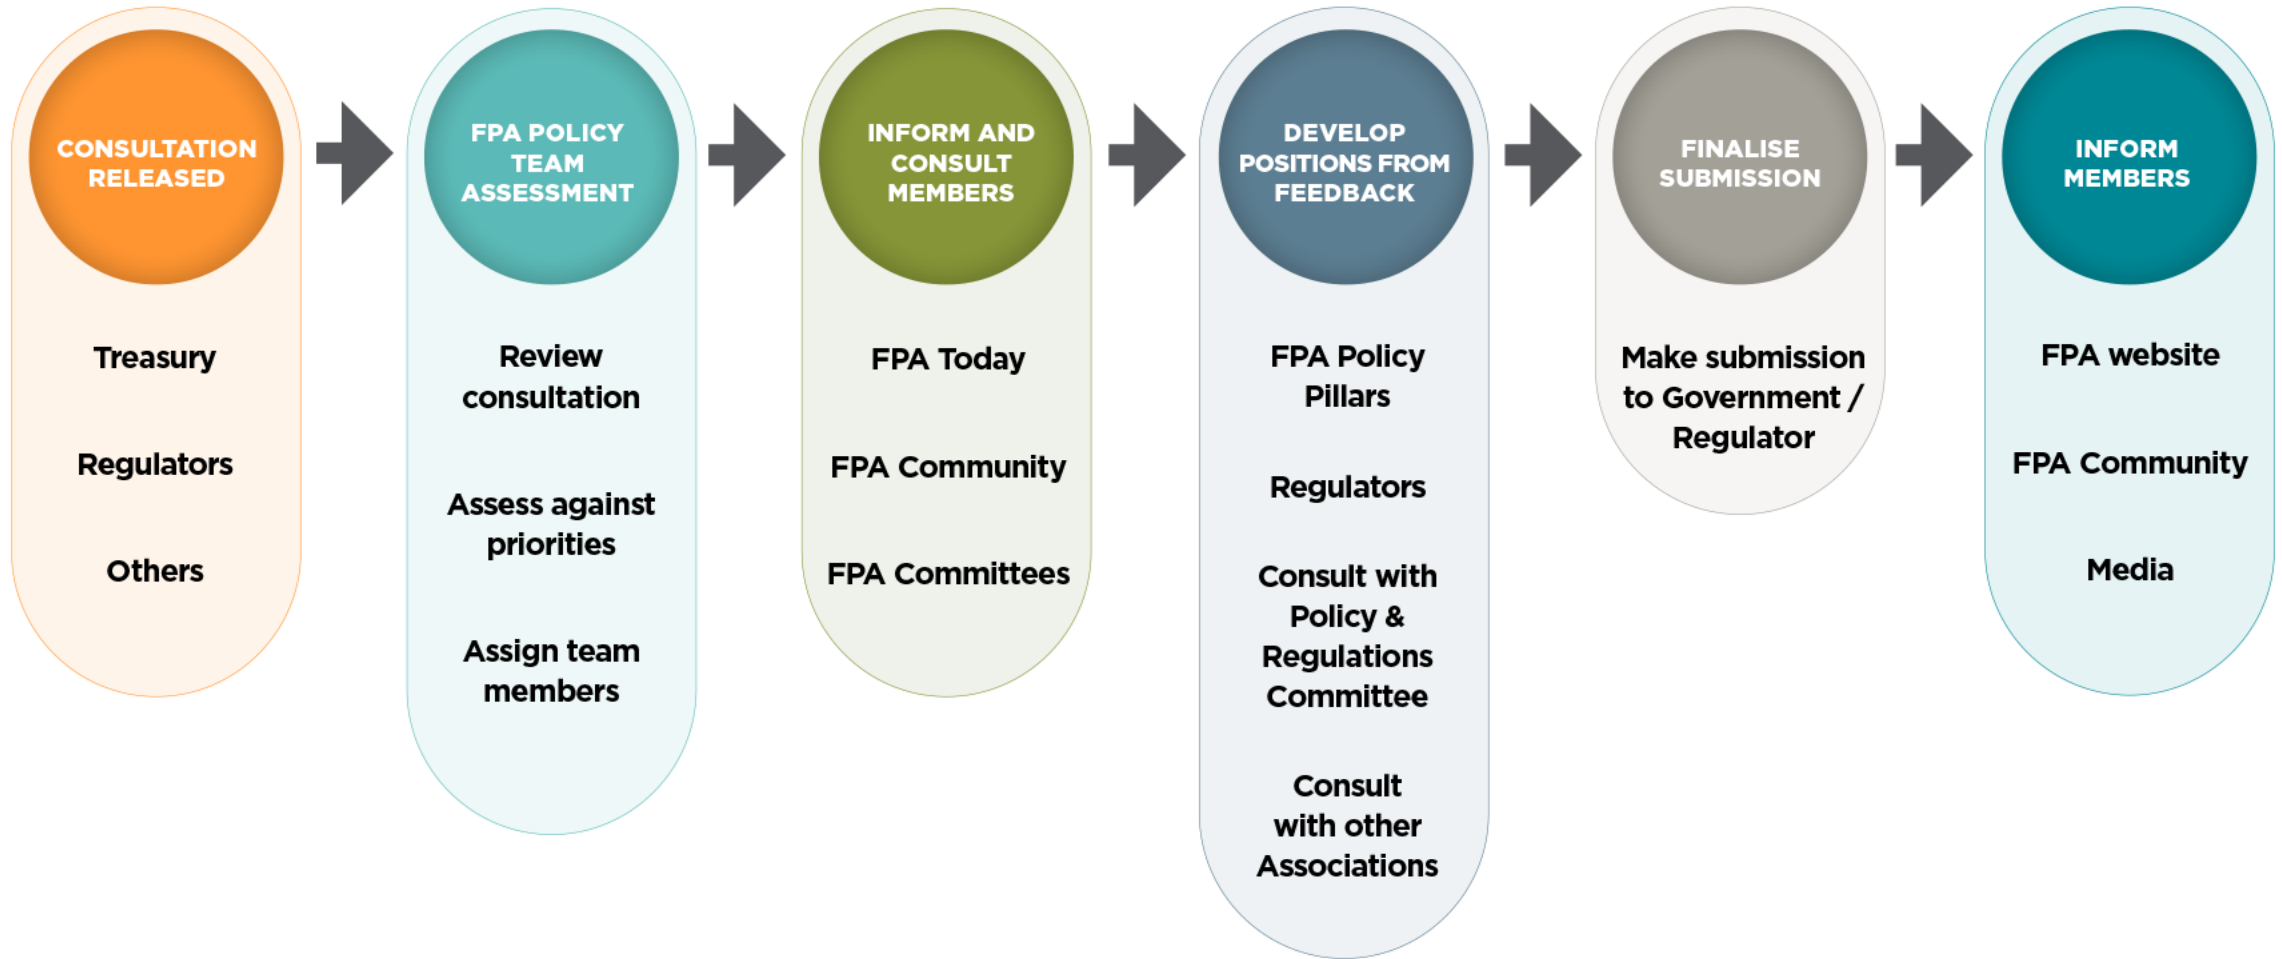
CONSULTATION RELEASED

Treasury

Regulators

Others

FPA POLICY TEAM ASSESSMENT

Review consultation

Assess against priorities

Assign team members

INFORM AND CONSULT MEMBERS

FPA Today

FPA Community

FPA Committees

DEVELOP POSITIONS FROM FEEDBACK

FPA Policy Pillars

Regulators

Consult with Policy & Regulations Committee

Consult with other Associations

FINALISE SUBMISSION

Make submission to Government / Regulator

INFORM MEMBERS

FPA website

FPA Community

Media